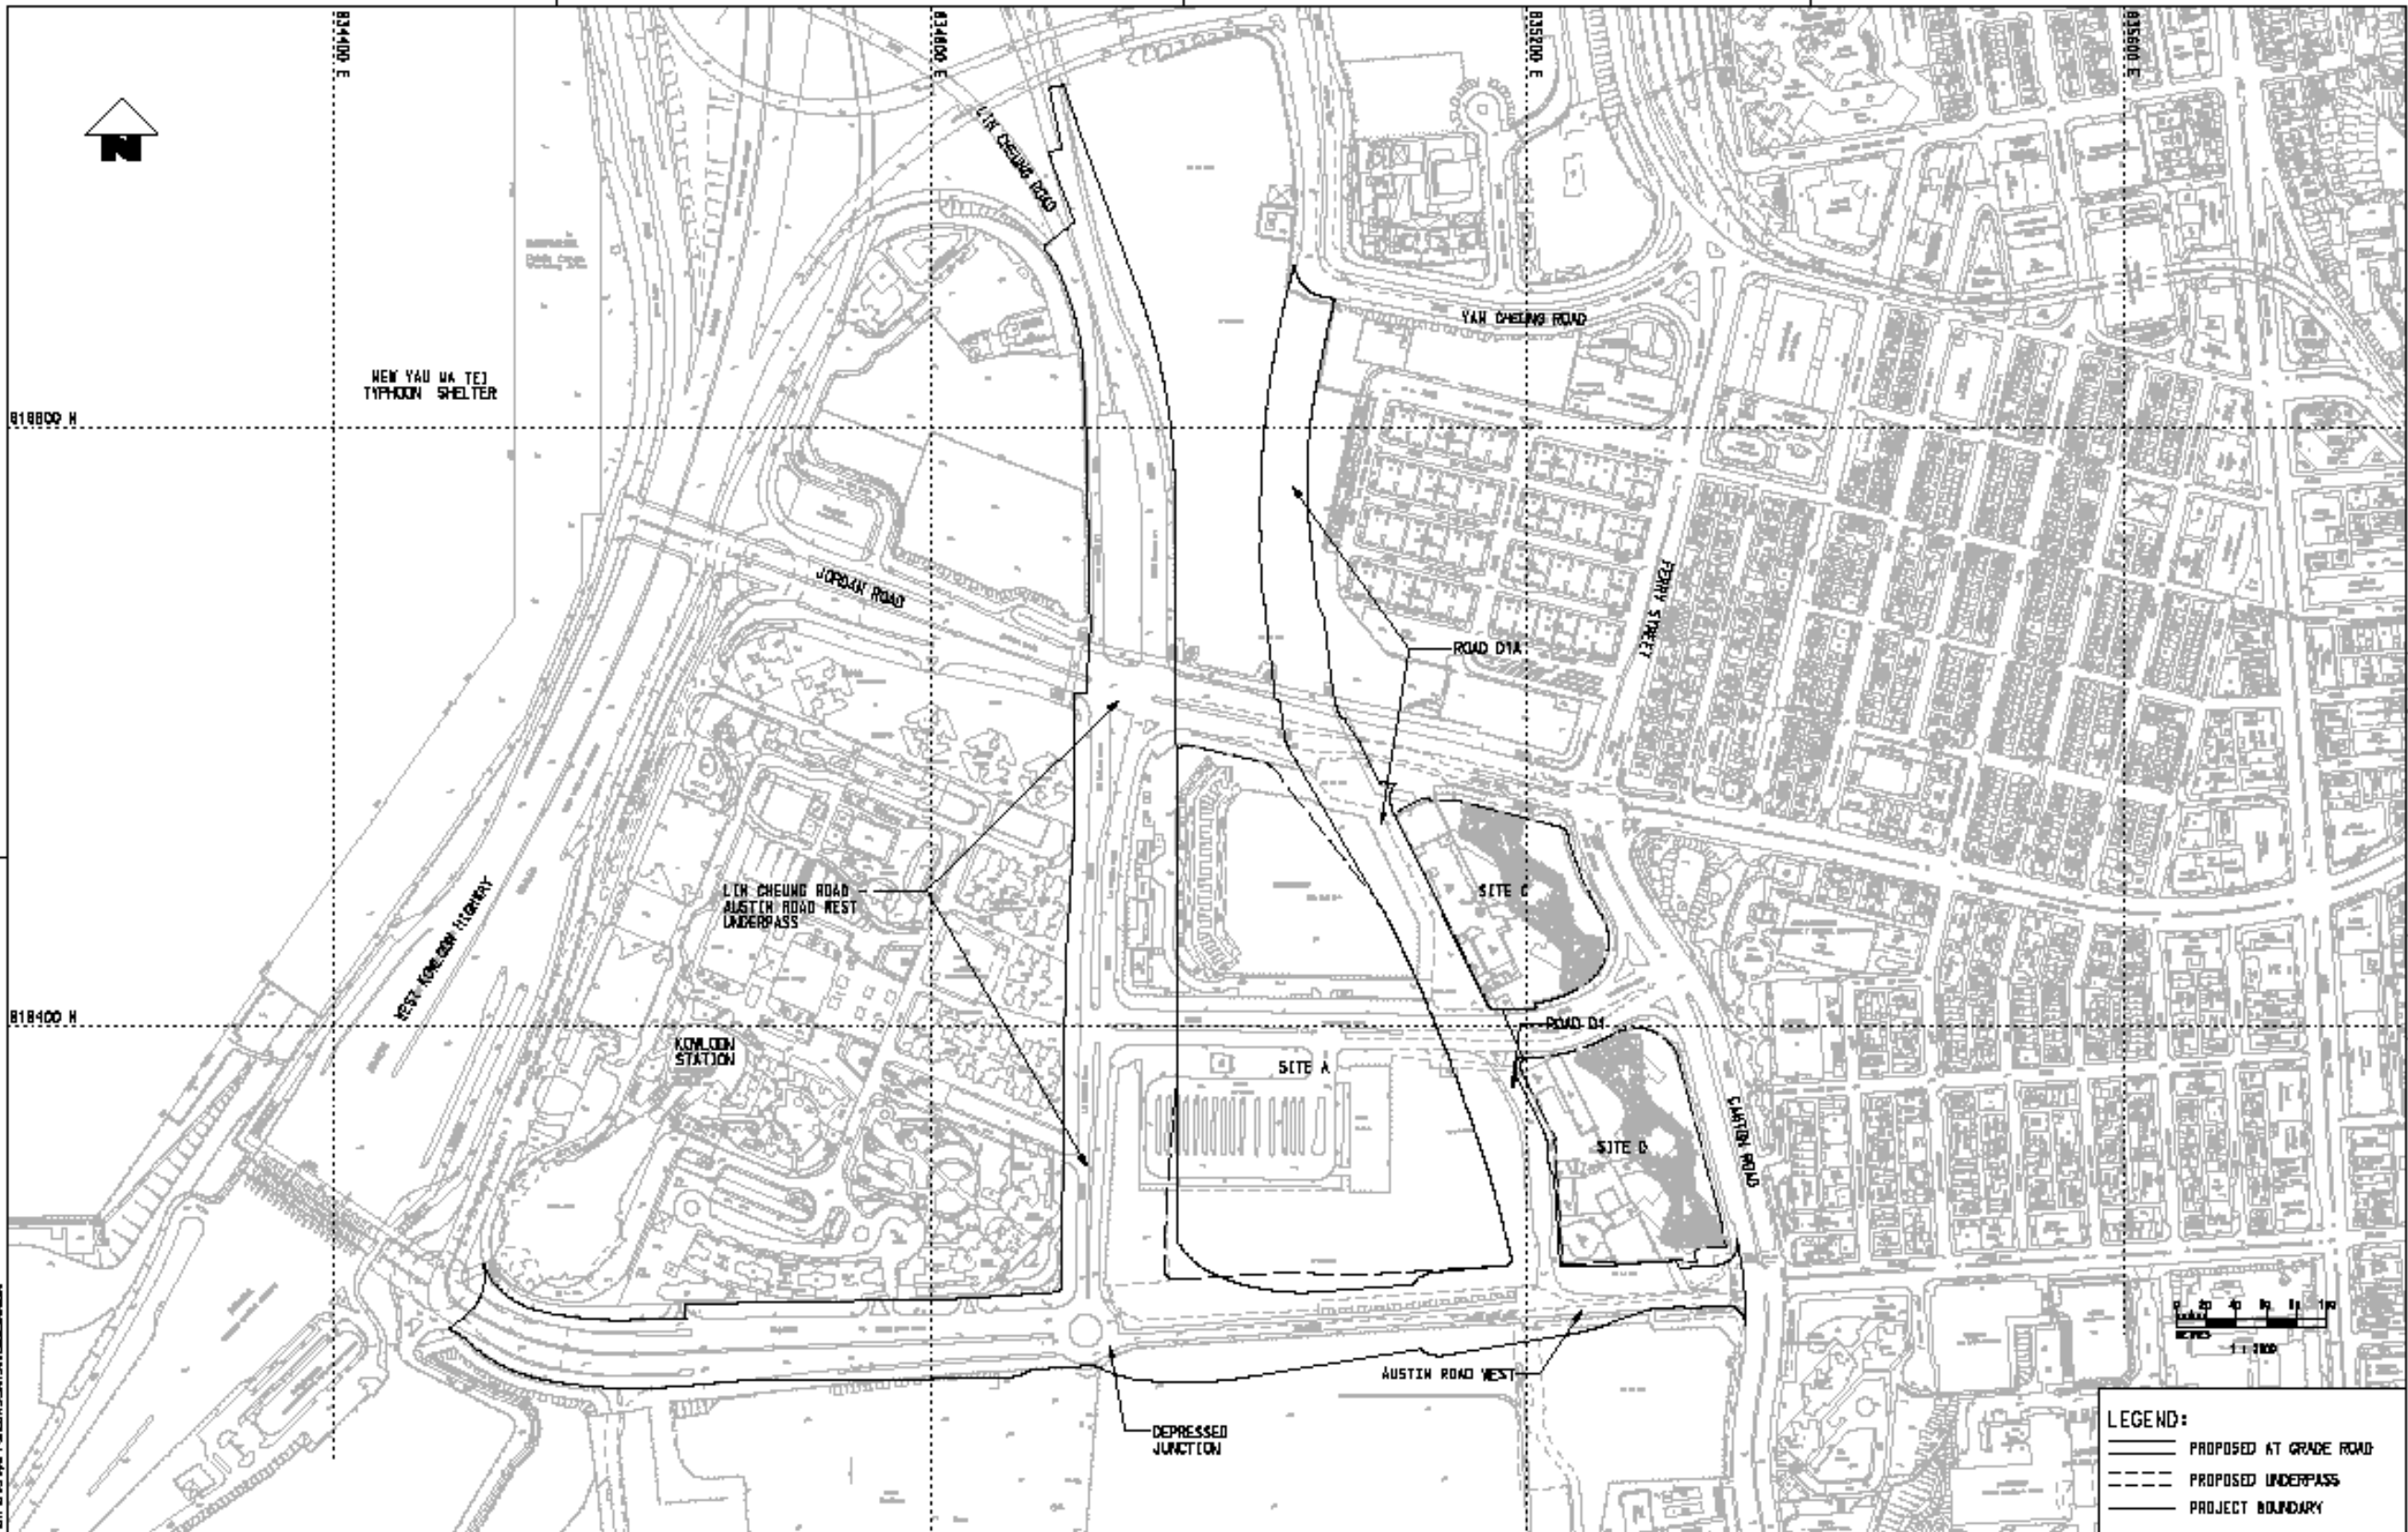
834400 E
834800 E
835200 E
835600 E

N

NEW YAU MA TEI TYPHOON SHELTER

818800 N

818400 N

LIN CHEUNG ROAD

YAN CHEUNG ROAD

JORDAN ROAD

FERRY STREET

ROAD D1A

LIN CHEUNG ROAD AUSTIN ROAD WEST UNDERPASS

WEST KOWLOON HIGHWAY

SITE C

ROAD D1

KOWLOON STATION

SITE A

SITE D

CANTON ROAD

AUSTIN ROAD WEST

DEPRESSED JUNCTION

METRES
1 : 2000

LEGEND:
PROPOSED AT GRADE ROAD
PROPOSED UNDERPASS
PROJECT BOUNDARY